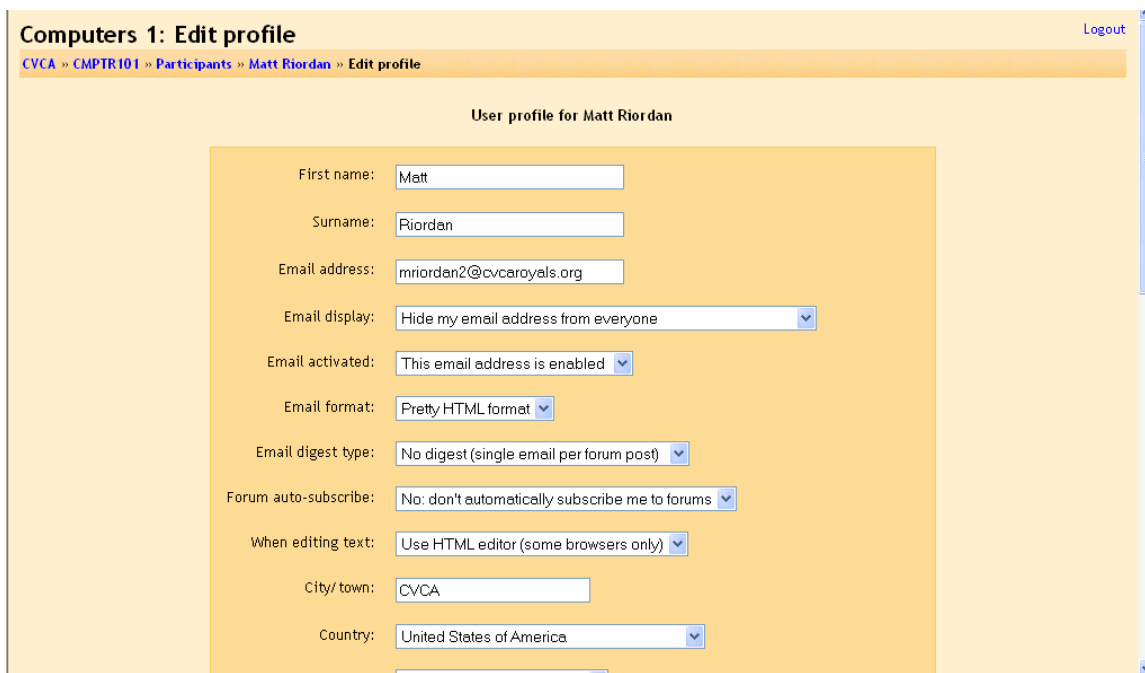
Computers 1: Edit profile

Logout

CVCA » CMPTR101 » Participants » Matt Riordan » Edit profile

User profile for Matt Riordan

First name: Matt

Surname: Riordan

Email address: mriordan2@cvcaroyals.org

Email display: Hide my email address from everyone

Email activated: This email address is enabled

Email format: Pretty HTML format

Email digest type: No digest (single email per forum post)

Forum auto-subscribe: No: don't automatically subscribe me to forums

When editing text: Use HTML editor (some browsers only)

City/town: CVCA

Country: United States of America